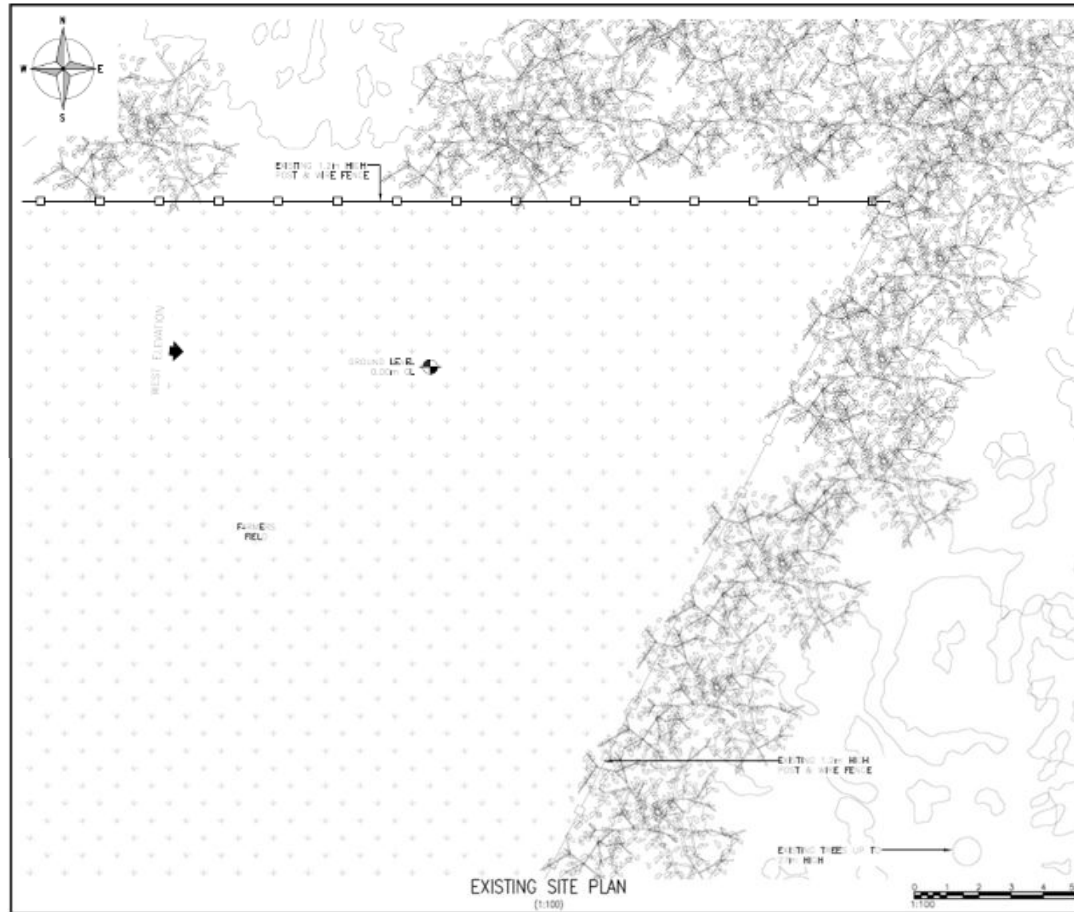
N
W
E
S

EXISTING 1.2m HIGH POST & WIRE FENCE

WEST ELEVATION

GROUND LEVEL 0.00m GL

FARMERS FIELD

EXISTING 1.2m HIGH POST & WIRE FENCE

EXISTING TREES UP TO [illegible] HIGH

EXISTING SITE PLAN
(1:100)

0 1 2 3 4 5
1:100